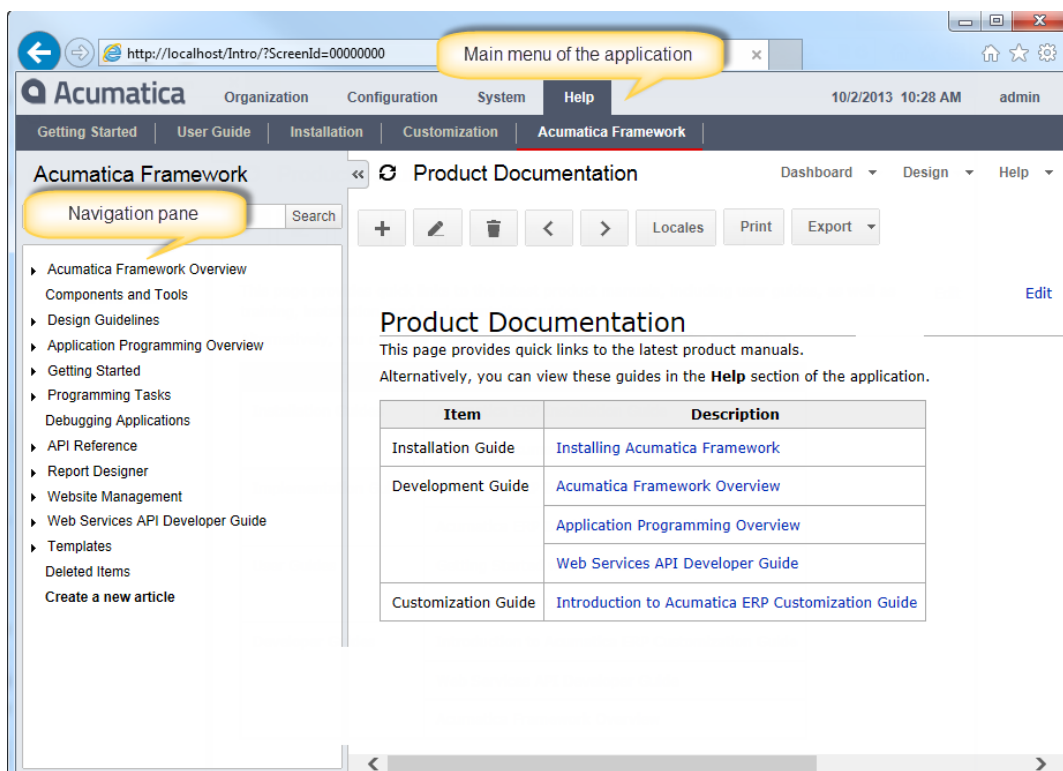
http://localhost/Intro/?ScreenId=00000000

Main menu of the application

Acumatica

Organization Configuration System Help

10/2/2013 10:28 AM admin

Getting Started | User Guide | Installation | Customization | Acumatica Framework

Acumatica Framework

Navigation pane

Search

Acumatica Framework Overview
Components and Tools
Design Guidelines
Application Programming Overview
Getting Started
Programming Tasks
Debugging Applications
API Reference
Report Designer
Website Management
Web Services API Developer Guide
Templates
Deleted Items
Create a new article

Product Documentation

Dashboard Design Help

Locales Print Export

Edit

Product Documentation

This page provides quick links to the latest product manuals.

Alternatively, you can view these guides in the **Help** section of the application.

| Item | Description |
|---|---|
| Installation Guide | Installing Acumatica Framework |
| Development Guide | Acumatica Framework Overview |
| | Application Programming Overview |
| | Web Services API Developer Guide |
| Customization Guide | Introduction to Acumatica ERP Customization Guide |